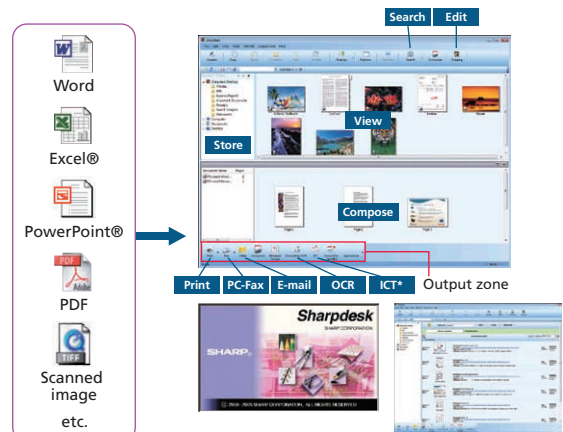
PDF

Word

Excel®

PowerPoint®

PDF

TIFF

Scanned image

etc.

Search

Edit

View

Store

Compose

Print

PC-Fax

E-mail

OCR

ICT*

Output zone

Sharpdesk

SHARP CORPORATION

SHARP

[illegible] SHARP CORPORATION. ALL RIGHTS RESERVED